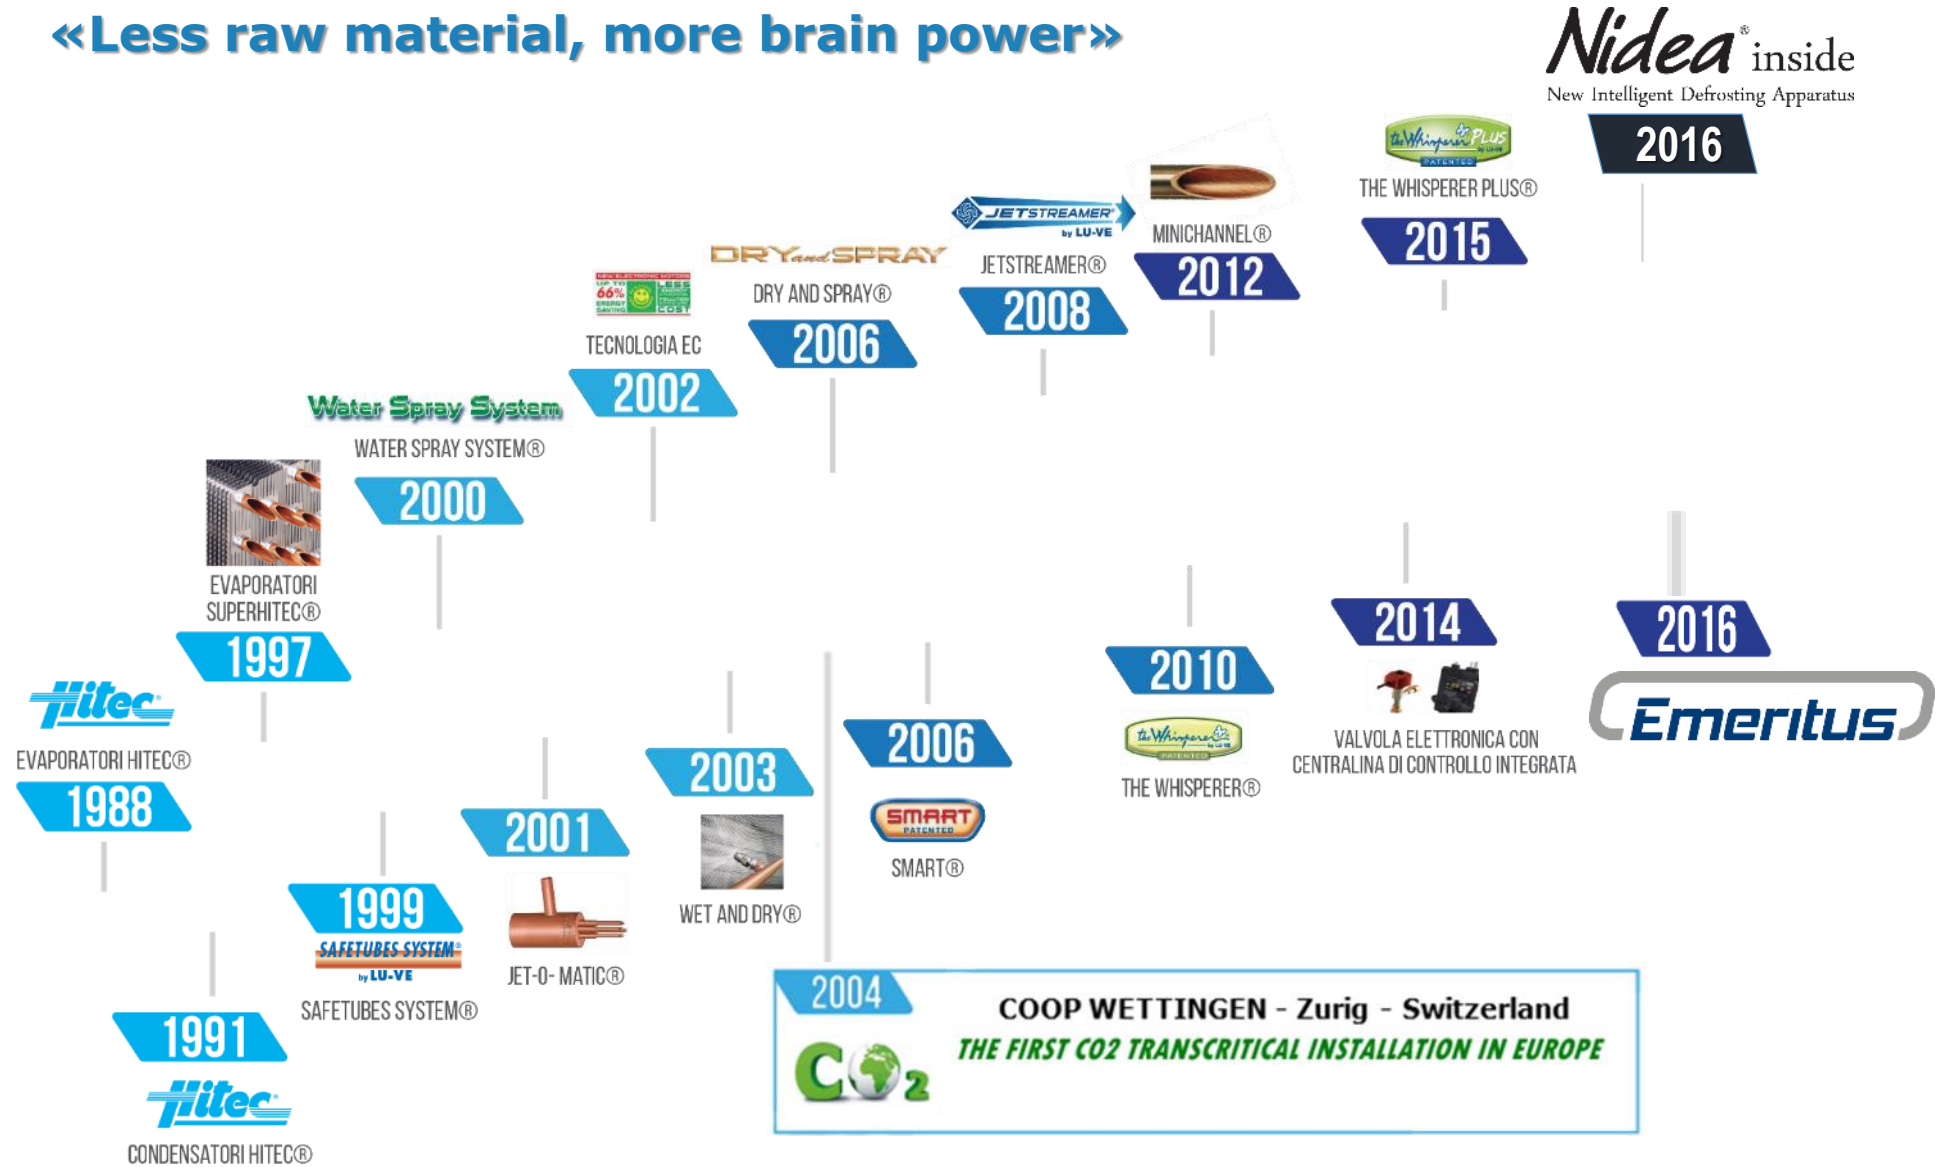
«Less raw material, more brain power»

Nidea® inside
New Intelligent Defrosting Apparatus
2016

the Whisperer PLUS
PATENTED
THE WHISPERER PLUS®
2015

MINICHANNEL®
2012

JETSTREAMER by LU-VE
JETSTREAMER®
2008

DRY and SPRAY
DRY AND SPRAY®
2006

TECNOLOGIA EC
2002

Water Spray System
WATER SPRAY SYSTEM®
2000

EVAPORATORI SUPERHITEC®
1997

Hitec
EVAPORATORI HITEC®
1988

1991
Hitec
CONDENSATORI HITEC®

1999
SAFETUBES SYSTEM by LU-VE
SAFETUBES SYSTEM®

2001
JET-0- MATIC®

2003
WET AND DRY®

2006
SMART PATENTED
SMART®

2010
the Whisperer PATENTED
THE WHISPERER®

2014
VALVOLA ELETTRONICA CON CENTRALINA DI CONTROLLO INTEGRATA

2016
Emeritus

2004
COOP WETTINGEN - Zurig - Switzerland
THE FIRST CO2 TRANSCRITICAL INSTALLATION IN EUROPE
$CO_2$